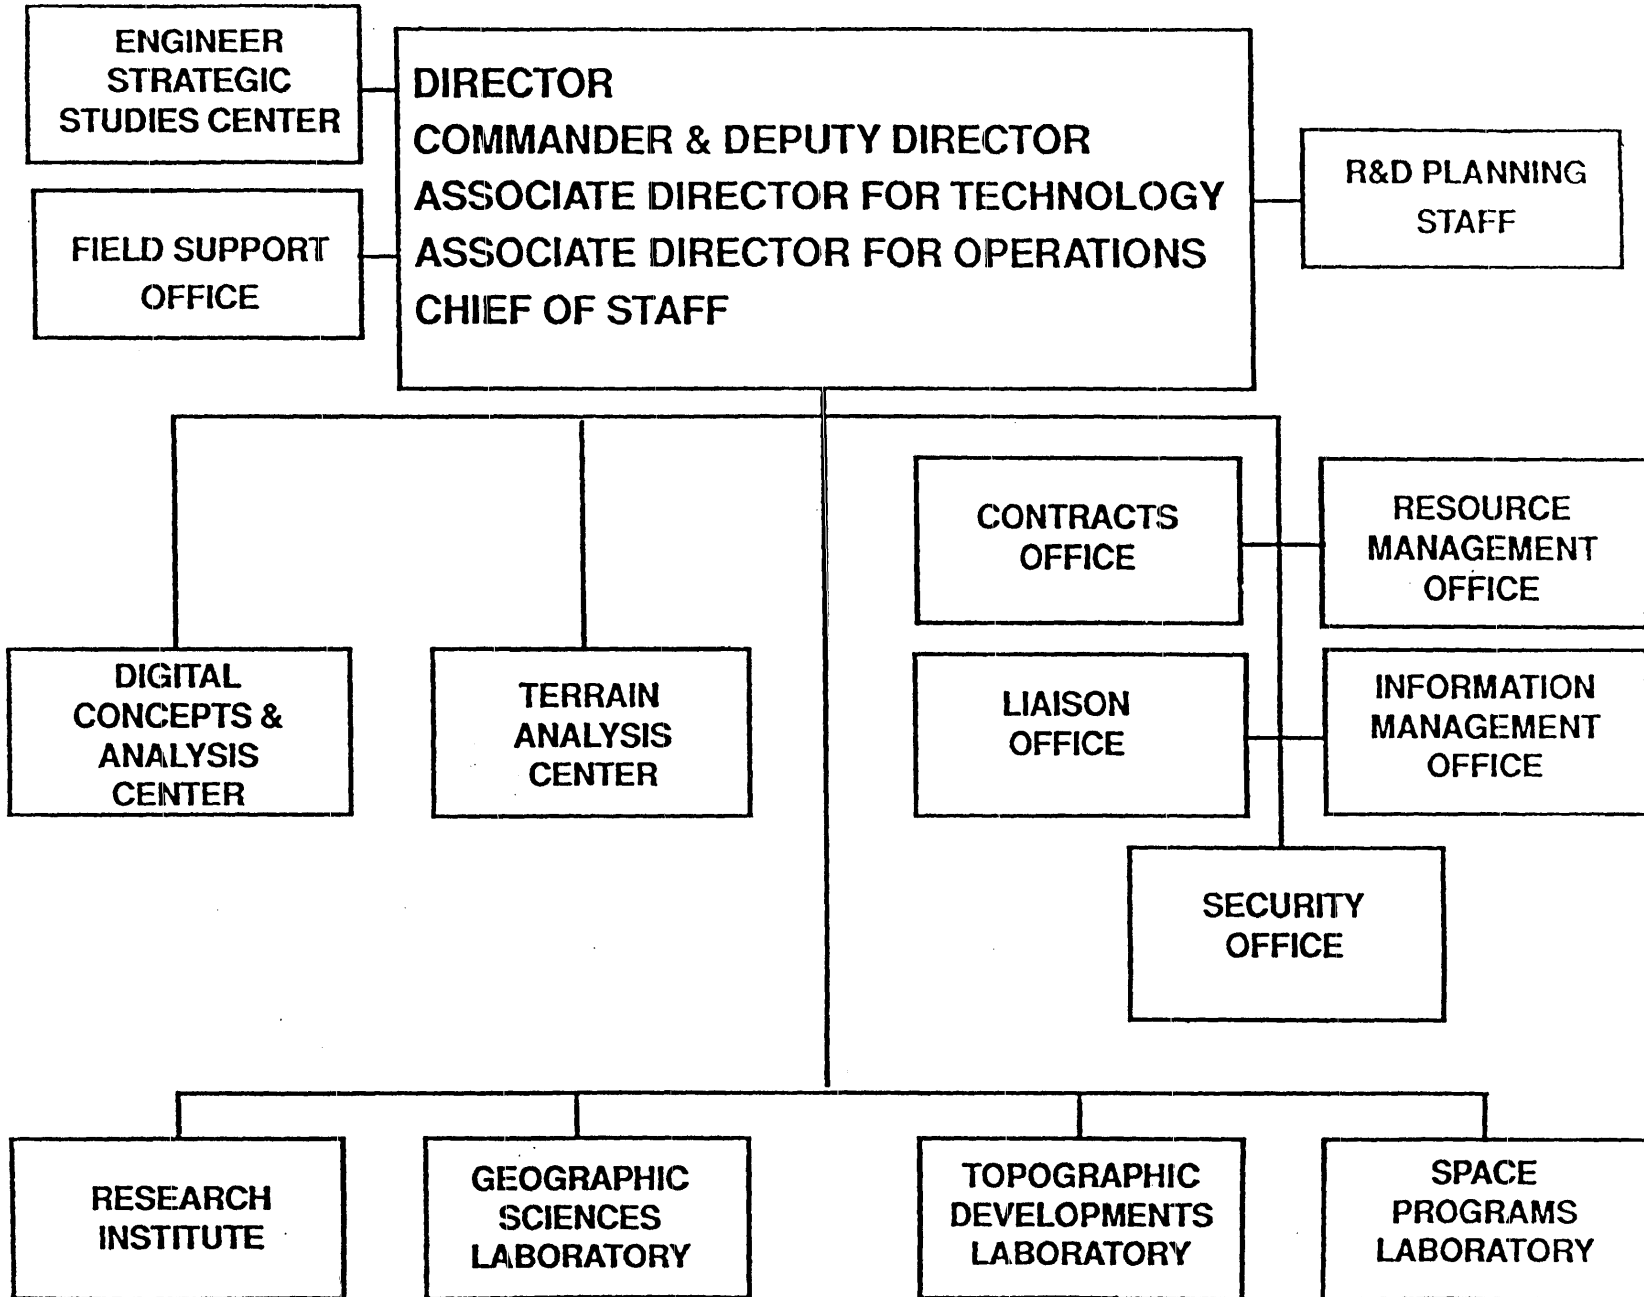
ENGINEER STRATEGIC STUDIES CENTER

DIRECTOR
COMMANDER & DEPUTY DIRECTOR
ASSOCIATE DIRECTOR FOR TECHNOLOGY
ASSOCIATE DIRECTOR FOR OPERATIONS
CHIEF OF STAFF

R&D PLANNING STAFF

FIELD SUPPORT OFFICE

CONTRACTS OFFICE

RESOURCE MANAGEMENT OFFICE

DIGITAL CONCEPTS & ANALYSIS CENTER

TERRAIN ANALYSIS CENTER

LIAISON OFFICE

INFORMATION MANAGEMENT OFFICE

SECURITY OFFICE

RESEARCH INSTITUTE

GEOGRAPHIC SCIENCES LABORATORY

TOPOGRAPHIC DEVELOPMENTS LABORATORY

SPACE PROGRAMS LABORATORY